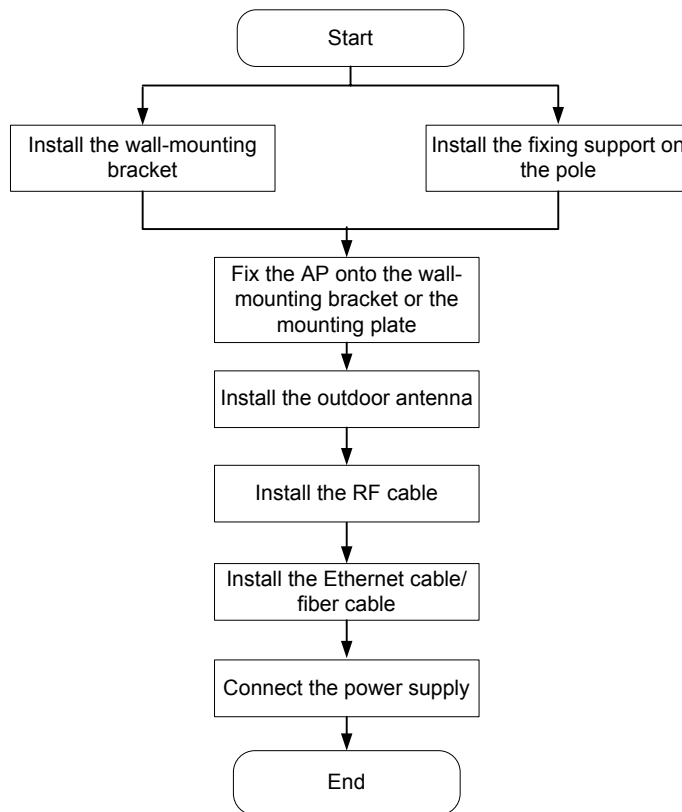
Start

Install the wall-mounting bracket

Install the fixing support on the pole

Fix the AP onto the wall-mounting bracket or the mounting plate

Install the outdoor antenna

Install the RF cable

Install the Ethernet cable/ fiber cable

Connect the power supply

End